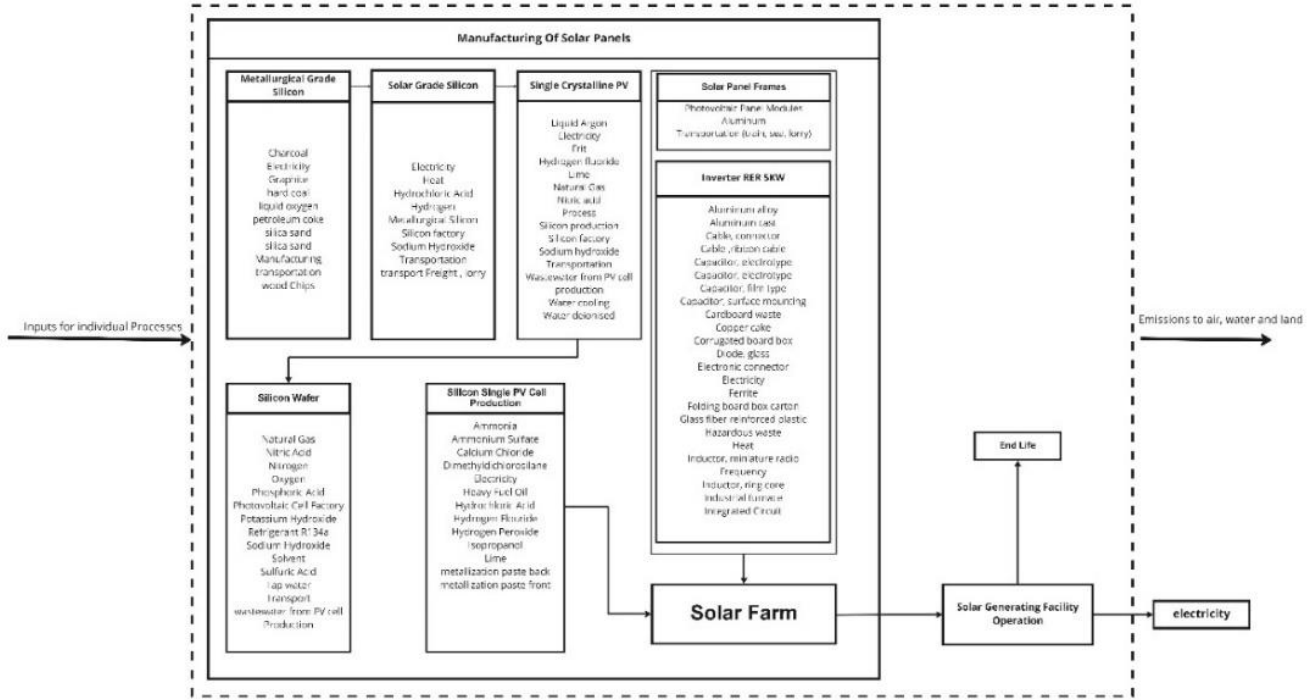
Manufacturing Of Solar Panels

Metallurgical Grade Silicon

Charcoal
Electricity
Graphite
hard coal
liquid oxygen
petroleum coke
silica sand
silica sand
Manufacturing
transportation
wood Chips

Solar Grade Silicon

Electricity
Heat
Hydrochloric Acid
Hydrogen
Metallurgical Silicon
Silicon factory
Sodium Hydroxide
Transportation
transport Freight , lorry

Single Crystalline PV

Liquid Argon
Electricity
Frit
Hydrogen fluoride
Lime
Natural Gas
Nitric acid
Process
Silicon production
Silicon factory
Sodium hydroxide
Transportation
Wastewater from PV cell production
Water cooling
Water deionised

Solar Panel Frames

Photovoltaic Panel Modules
Aluminum
Transportation (train, sea, lorry)

Inverter RER 5KW

Aluminum alloy
Aluminum cast
Cable, connector
Cable, ribbon cable
Capacitor, electrolyte
Capacitor, electrolype
Capacitor, film type
Capacitor, surface mounting
Cardboard waste
Copper cake
Corrugated board box
Diode, glass
Electronic connector
Electricity
Ferrite
Folding board box carton
Glass fiber reinforced plastic
Hazardous waste
Heat
Inductor, miniature radio
Frequency
Inductor, ring core
Industrial furnace
Integrated Circuit

Inputs for individual Processes

Emissions to air, water and land

Silicon Wafer

Natural Gas
Nitric Acid
Nitrogen
Oxygen
Phosphoric Acid
Photovoltaic Cell Factory
Potassium Hydroxide
Refrigerant R134a
Sodium Hydroxide
Solvent
Sulfuric Acid
Tap water
Transport
wastewater from PV cell Production

Silicon Single PV Cell Production

Ammonia
Ammonium Sulfate
Calcium Chloride
Dimethyldichlorosilane
Electricity
Heavy Fuel Oil
Hydrochloric Acid
Hydrogen Fluoride
Hydrogen Peroxide
Isopropanol
Lime
metallization paste back
metallization paste front

End Life

Solar Farm

Solar Generating Facility Operation

electricity